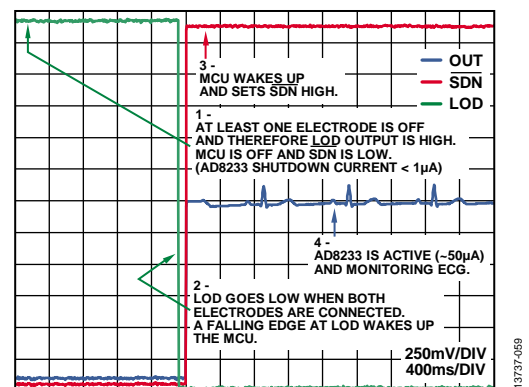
3 -
MCU WAKES UP
AND SETS SDN HIGH.

OUT
$\overline{SDN}$
LOD

1 -
AT LEAST ONE ELECTRODE IS OFF
AND THEREFORE LOD OUTPUT IS HIGH.
MCU IS OFF AND SDN IS LOW.
(AD8233 SHUTDOWN CURRENT < 1µA)

4 -
AD8233 IS ACTIVE (~50µA)
AND MONITORING ECG.

2 -
LOD GOES LOW WHEN BOTH
ELECTRODES ARE CONNECTED.
A FALLING EDGE AT LOD WAKES UP
THE MCU.

250mV/DIV
400ms/DIV

13737-059